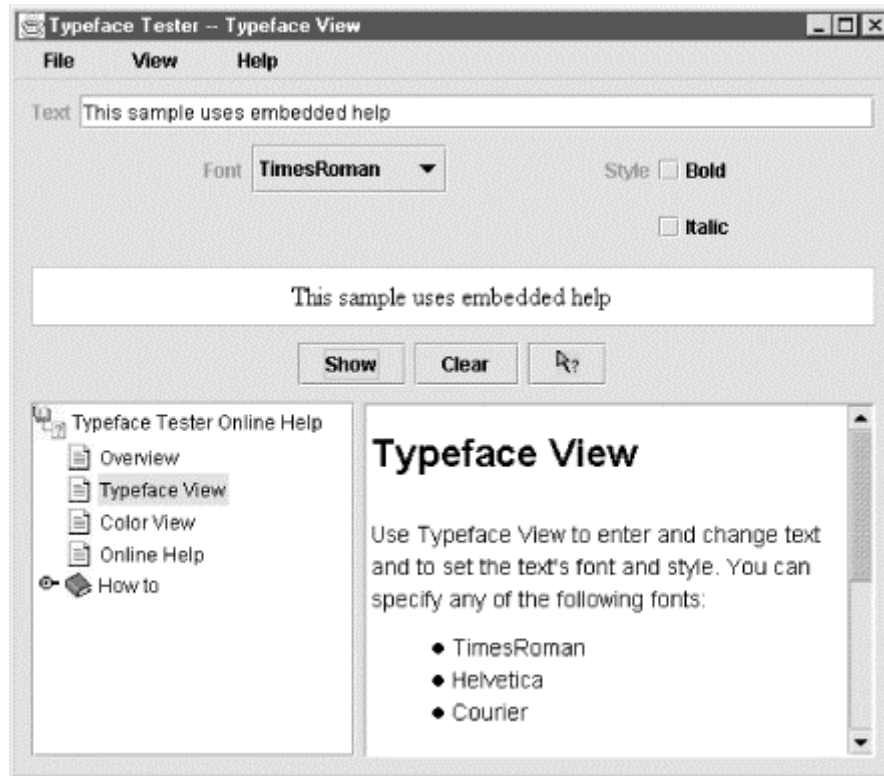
Typeface Tester -- Typeface View

File View Help

Text This sample uses embedded help

Font TimesRoman

Style Bold

Italic

This sample uses embedded help

Show Clear

Typeface Tester Online Help
Overview
Typeface View
Color View
Online Help
How to

Typeface View

Use Typeface View to enter and change text and to set the text's font and style. You can specify any of the following fonts:

- TimesRoman
- Helvetica
- Courier